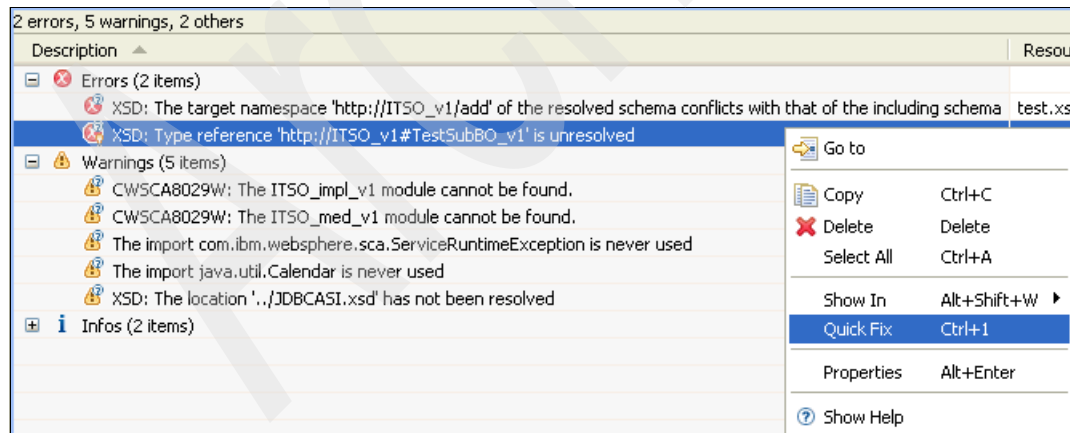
2 errors, 5 warnings, 2 others

| Description | Resou |
|---|---|
| Errors (2 items) | |
| XSD: The target namespace 'http://ITSO_v1/add' of the resolved schema conflicts with that of the including schema | test.xs |
| XSD: Type reference 'http://ITSO_v1#TestSubBO_v1' is unresolved | |
| Warnings (5 items) | |
| CWSCA8029W: The ITSO_impl_v1 module cannot be found. | |
| CWSCA8029W: The ITSO_med_v1 module cannot be found. | |
| The import com.ibm.websphere.sca.ServiceRuntimeException is never used | |
| The import java.util.Calendar is never used | |
| XSD: The location '../JDBCASI.xsd' has not been resolved | |
| Infos (2 items) | |

Go to
Copy Ctrl+C
Delete Delete
Select All Ctrl+A
Show In Alt+Shift+W
Quick Fix Ctrl+1
Properties Alt+Enter
Show Help